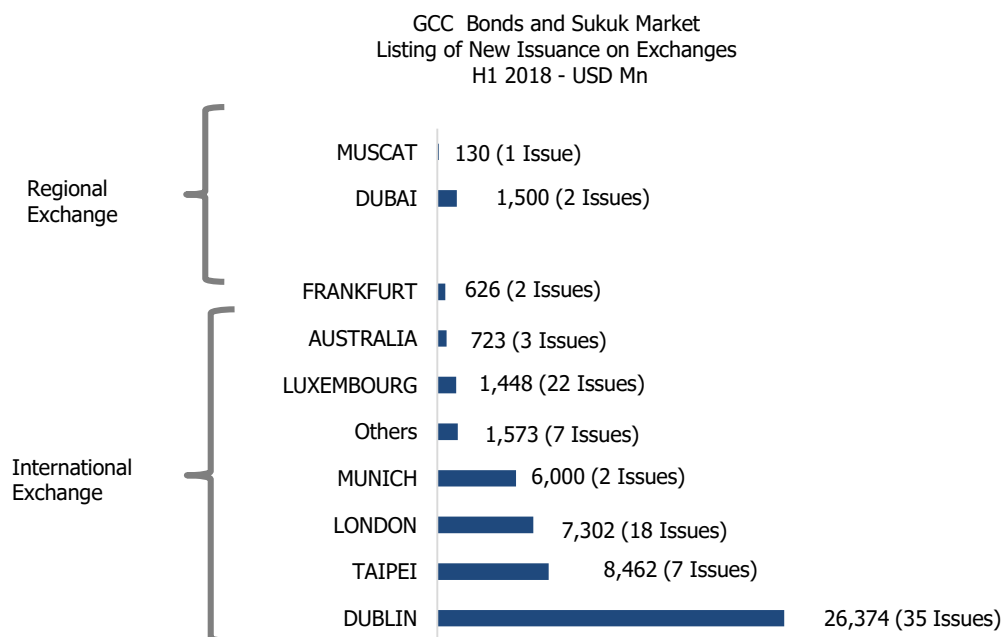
GCC Bonds and Sukuk Market
Listing of New Issuance on Exchanges
H1 2018 - USD Mn

Regional Exchange

International Exchange

MUSCAT 130 (1 Issue)
DUBAI 1,500 (2 Issues)
FRANKFURT 626 (2 Issues)
AUSTRALIA 723 (3 Issues)
LUXEMBOURG 1,448 (22 Issues)
Others 1,573 (7 Issues)
MUNICH 6,000 (2 Issues)
LONDON 7,302 (18 Issues)
TAIPEI 8,462 (7 Issues)
DUBLIN 26,374 (35 Issues)